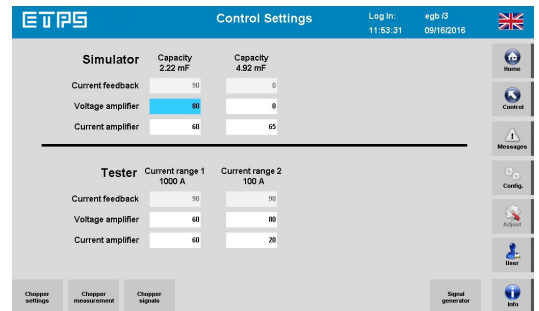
ETPS

Control Settings

Log In: 11:53:31

egb /3 09/16/2016

Simulator

Capacity 2.22 mF

Capacity 4.92 mF

| | | |
|---|---|---|
| Current feedback | 90 | 0 |
| Voltage amplifier | 80 | 0 |
| Current amplifier | 60 | 65 |

Tester

Current range 1 1000 A

Current range 2 100 A

| | | |
|---|---|---|
| Current feedback | 90 | 90 |
| Voltage amplifier | 60 | 80 |
| Current amplifier | 60 | 20 |

Home

Control

Messages

Config.

Adjust

User

Info

Chopper settings

Chopper measurement

Chopper signals

Signal generator